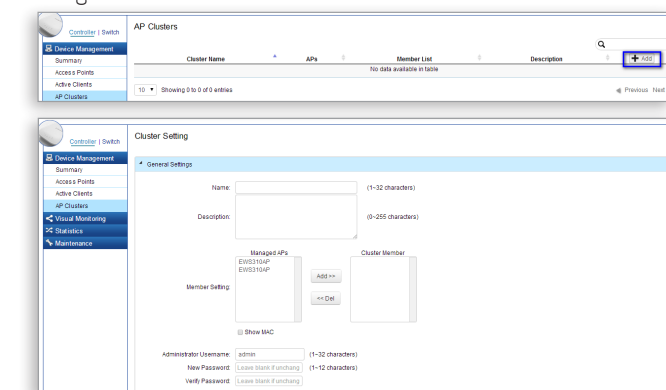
Controller | Switch

Device Management

Summary

Access Points

Active Clients

AP Clusters

AP Clusters

| Cluster Name | APs | Member List | Description | + Add |
|---|---|---|---|---|
| No data available in table | | | | |

10 ▾ Showing 0 to 0 of 0 entries

Previous Next

Controller | Switch

Device Management

Summary

Access Points

Active Clients

AP Clusters

Visual Monitoring

Statistics

Maintenance

Cluster Setting

General Settings

Name: (1~32 characters)

Description: (0~255 characters)

Managed APs

EWS310AP

EWS310AP

Cluster Member

Add >>

<< Del

Member Setting:

Show MAC

Administrator Username: admin (1~32 characters)

New Password: Leave blank if unchang (1~12 characters)

Verify Password: Leave blank if unchang